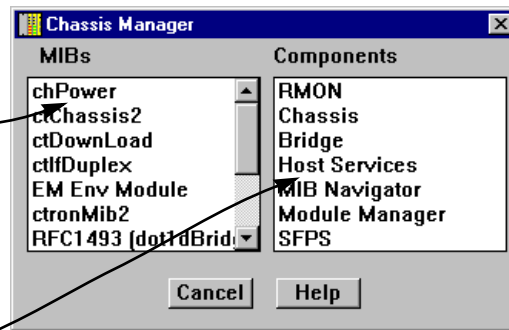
Chassis Manager

MIBs

chPower
ctChassis2
ctDownLoad
ctIfDuplex
EM Env Module
ctronMib2
RFC1493 (dot1dBrid

Components

RMON
Chassis
Bridge
Host Services
MIB Navigator
Module Manager
SFPS

Cancel

Help